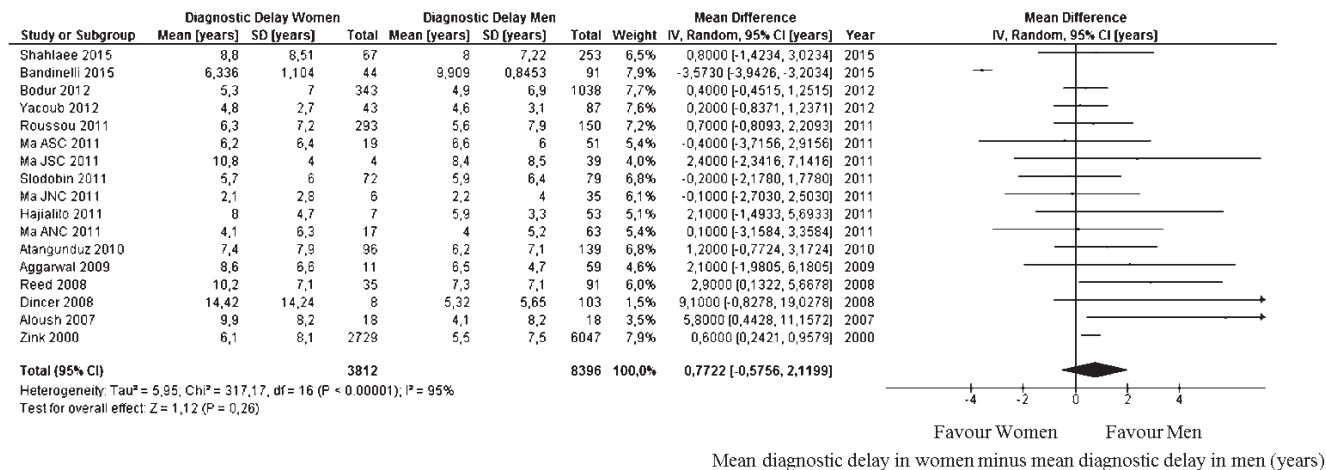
| Study or Subgroup | Diagnostic Delay Women Mean [years] | SD [years] | Total | Diagnostic Delay Men Mean [years] | SD [years] | Total | Weight | Mean Difference IV, Random, 95% CI [years] | Year |
|---|---|---|---|---|---|---|---|---|---|
| Shahlaee 2015 | 8,8 | 8,51 | 67 | 8 | 7,22 | 253 | 6,5% | 0,8000 [-1,4234, 3,0234] | 2015 |
| Bandinelli 2015 | 6,336 | 1,104 | 44 | 9,909 | 0,8453 | 91 | 7,9% | -3,5730 [-3,9426, -3,2034] | 2015 |
| Bodur 2012 | 5,3 | 7 | 343 | 4,9 | 6,9 | 1038 | 7,7% | 0,4000 [-0,4515, 1,2515] | 2012 |
| Yacoub 2012 | 4,8 | 2,7 | 43 | 4,6 | 3,1 | 87 | 7,6% | 0,2000 [-0,8371, 1,2371] | 2012 |
| Roussou 2011 | 6,3 | 7,2 | 293 | 5,6 | 7,9 | 150 | 7,2% | 0,7000 [-0,8093, 2,2093] | 2011 |
| Ma ASC 2011 | 6,2 | 6,4 | 19 | 6,6 | 6 | 51 | 5,4% | -0,4000 [-3,7156, 2,9156] | 2011 |
| Ma JSC 2011 | 10,8 | 4 | 4 | 8,4 | 8,5 | 39 | 4,0% | 2,4000 [-2,3416, 7,1416] | 2011 |
| Slodobin 2011 | 5,7 | 6 | 72 | 5,9 | 6,4 | 79 | 6,8% | -0,2000 [-2,1780, 1,7780] | 2011 |
| Ma JNC 2011 | 2,1 | 2,8 | 6 | 2,2 | 4 | 35 | 6,1% | -0,1000 [-2,7030, 2,5030] | 2011 |
| Hajialilo 2011 | 8 | 4,7 | 7 | 5,9 | 3,3 | 53 | 5,1% | 2,1000 [-1,4933, 5,6933] | 2011 |
| Ma ANC 2011 | 4,1 | 6,3 | 17 | 4 | 5,2 | 63 | 5,4% | 0,1000 [-3,1584, 3,3584] | 2011 |
| Atagunduz 2010 | 7,4 | 7,9 | 96 | 6,2 | 7,1 | 139 | 6,8% | 1,2000 [-0,7724, 3,1724] | 2010 |
| Aggarwal 2009 | 8,6 | 6,6 | 11 | 6,5 | 4,7 | 59 | 4,6% | 2,1000 [-1,9805, 6,1805] | 2009 |
| Reed 2008 | 10,2 | 7,1 | 35 | 7,3 | 7,1 | 91 | 6,0% | 2,9000 [0,1322, 5,6678] | 2008 |
| Dincer 2008 | 14,42 | 14,24 | 8 | 5,32 | 5,65 | 103 | 1,5% | 9,1000 [-0,8278, 19,0278] | 2008 |
| Aloush 2007 | 9,9 | 8,2 | 18 | 4,1 | 8,2 | 18 | 3,5% | 5,8000 [0,4428, 11,1572] | 2007 |
| Zink 2000 | 6,1 | 8,1 | 2729 | 5,5 | 7,5 | 6047 | 7,9% | 0,6000 [0,2421, 0,9579] | 2000 |
| Total (95% CI) | | | 3812 | | | 8396 | 100,0% | 0,7722 [-0,5756, 2,1199] | |

Heterogeneity: Tau² = 5,95; Chi² = 317,17, df = 16 (P < 0.00001); I² = 95%
Test for overall effect: Z = 1,12 (P = 0,26)

Mean Difference
IV, Random, 95% CI [years]

-4 -2 0 2 4

Favour Women Favour Men

Mean diagnostic delay in women minus mean diagnostic delay in men (years)